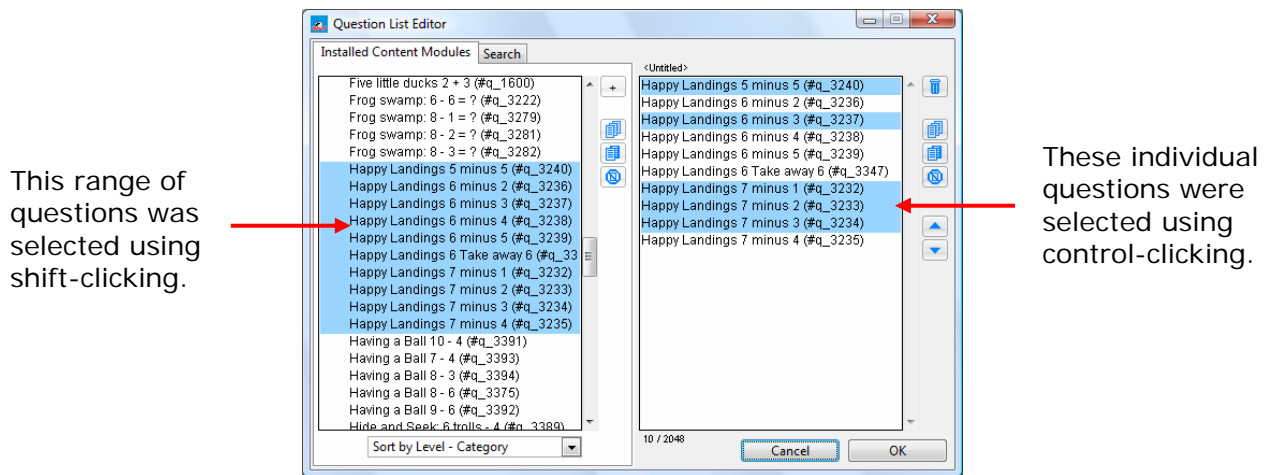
This range of questions was selected using shift-clicking.

Question List Editor

Installed Content Modules
Search

Five little ducks 2 + 3 (#q_1600)
Frog swamp: 6 - 6 = ? (#q_3222)
Frog swamp: 8 - 1 = ? (#q_3279)
Frog swamp: 8 - 2 = ? (#q_3281)
Frog swamp: 8 - 3 = ? (#q_3282)
Happy Landings 5 minus 5 (#q_3240)
Happy Landings 6 minus 2 (#q_3236)
Happy Landings 6 minus 3 (#q_3237)
Happy Landings 6 minus 4 (#q_3238)
Happy Landings 6 minus 5 (#q_3239)
Happy Landings 6 Take away 6 (#q_33
Happy Landings 7 minus 1 (#q_3232)
Happy Landings 7 minus 2 (#q_3233)
Happy Landings 7 minus 3 (#q_3234)
Happy Landings 7 minus 4 (#q_3235)
Having a Ball 10 - 4 (#q_3391)
Having a Ball 7 - 4 (#q_3393)
Having a Ball 8 - 3 (#q_3394)
Having a Ball 8 - 6 (#q_3375)
Having a Ball 9 - 6 (#q_3392)
Hide and Seek: 6 trolls - 4 (#q_3389)

Sort by Level - Category

+

<Untitled>
Happy Landings 5 minus 5 (#q_3240)
Happy Landings 6 minus 2 (#q_3236)
Happy Landings 6 minus 3 (#q_3237)
Happy Landings 6 minus 4 (#q_3238)
Happy Landings 6 minus 5 (#q_3239)
Happy Landings 6 Take away 6 (#q_3347)
Happy Landings 7 minus 1 (#q_3232)
Happy Landings 7 minus 2 (#q_3233)
Happy Landings 7 minus 3 (#q_3234)
Happy Landings 7 minus 4 (#q_3235)

10 / 2048
Cancel
OK

These individual questions were selected using control-clicking.